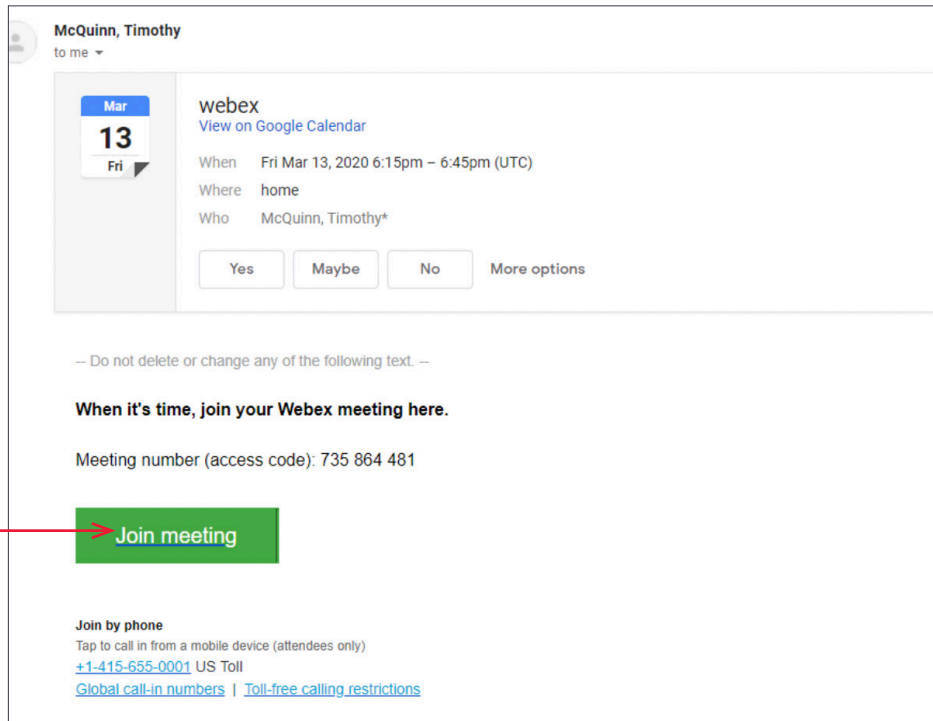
McQuinn, Timothy
to me

Mar
13
Fri

webex
View on Google Calendar

When Fri Mar 13, 2020 6:15pm – 6:45pm (UTC)
Where home
Who McQuinn, Timothy*

Yes Maybe No More options

-- Do not delete or change any of the following text. --

When it's time, join your Webex meeting here.

Meeting number (access code): 735 864 481

Join meeting

Join by phone
Tap to call in from a mobile device (attendees only)
+1-415-655-0001 US Toll
Global call-in numbers | Toll-free calling restrictions